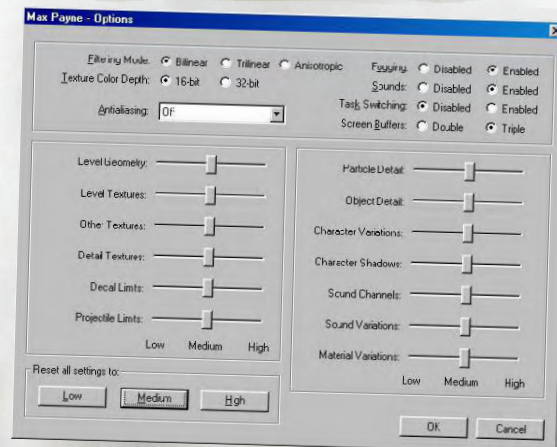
Max Payne - Options

Filtering Mode: Bilinear Trilinear Anisotropic
Texture Color Depth: 16-bit 32-bit
Antialiasing: Off

Fogging: Disabled Enabled
Sounds: Disabled Enabled
Task Switching: Disabled Enabled
Screen Buffers: Double Triple

Level Geometry:
Level Textures:
Other Textures:
Detail Textures:
Decal Limits:
Projectile Limits:
Low Medium High

Particle Detail:
Object Detail:
Character Variations:
Character Shadows:
Sound Channels:
Sound Variations:
Material Variations:
Low Medium High

Reset all settings to:
Low Medium High

OK Cancel